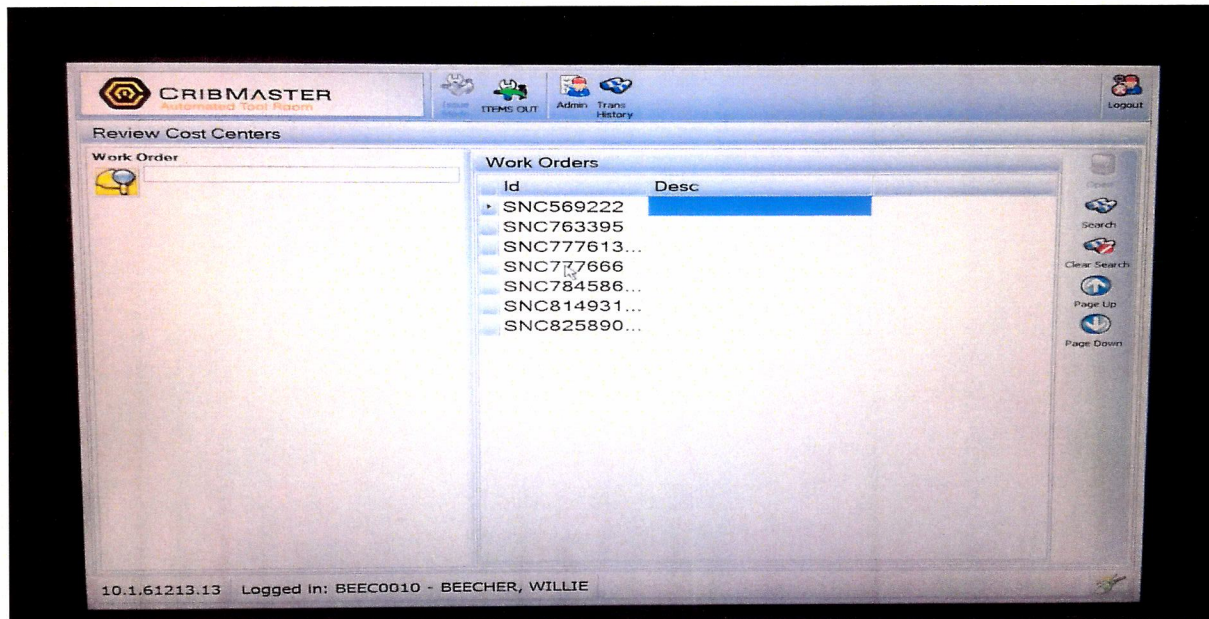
CRIBMASTER
Automated Tool Room

Issue Return ITEMS OUT Admin Trans History

Logout

Review Cost Centers

Work Order

Work Orders

| Id | Desc |
|---|---|
| SNC569222 | |
| SNC763395 | |
| SNC777613... | |
| SNC777666 | |
| SNC784586... | |
| SNC814931... | |
| SNC825890... | |

Open
Search
Clear Search
Page Up
Page Down

10.1.61213.13 Logged In: BEEC0010 - BEECHER, WILLIE